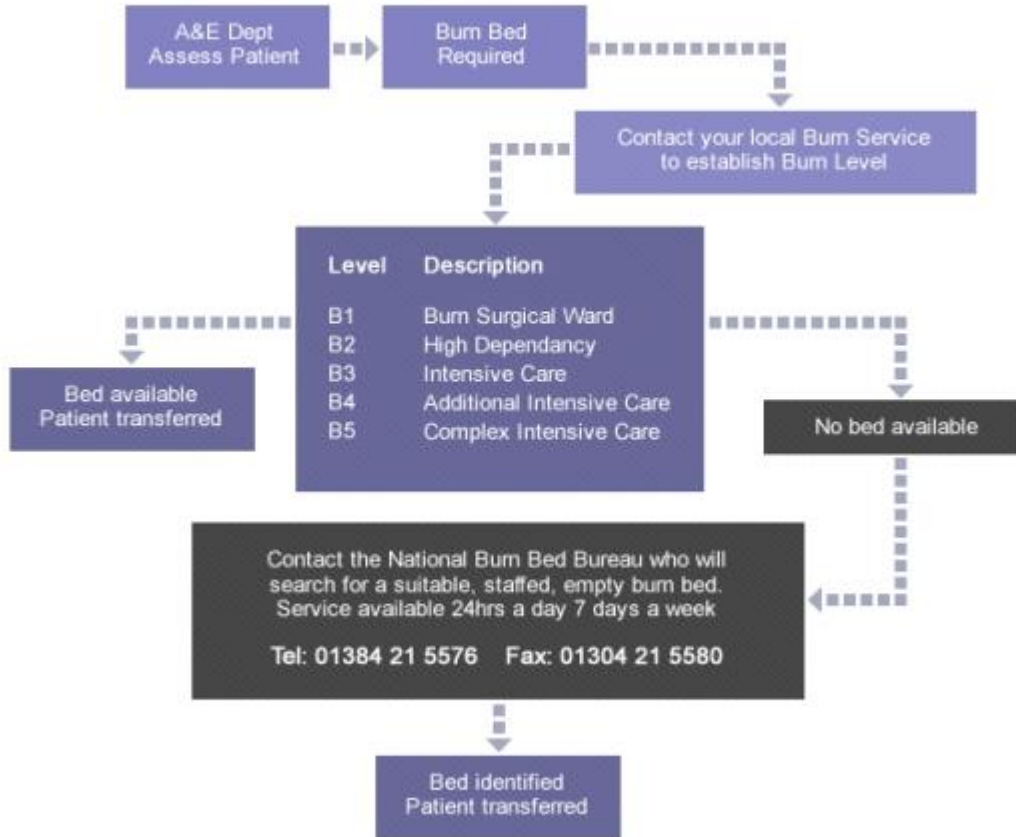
A&E Dept
Assess Patient

Burn Bed
Required

Contact your local Burn Service
to establish Burn Level

| Level | Description |
|---|---|
| B1 | Burn Surgical Ward |
| B2 | High Dependancy |
| B3 | Intensive Care |
| B4 | Additional Intensive Care |
| B5 | Complex Intensive Care |

Bed available
Patient transferred

No bed available

Contact the National Burn Bed Bureau who will search for a suitable, staffed, empty burn bed. Service available 24hrs a day 7 days a week

Tel: 01384 21 5576 Fax: 01304 21 5580

Bed identified
Patient transferred